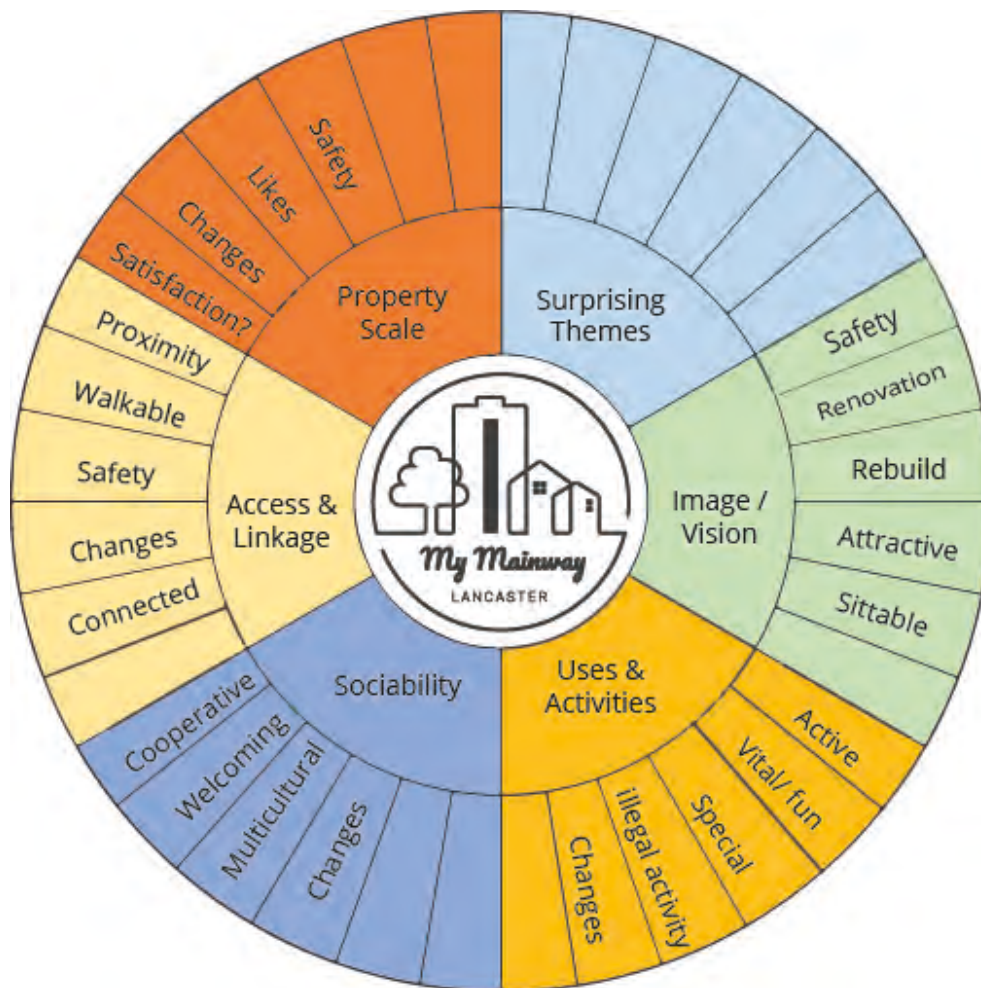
My Mainway
LANCASTER

Property Scale
Satisfaction?
Changes
Likes
Safety

Surprising Themes

Image / Vision
Safety
Renovation
Rebuild
Attractive
Sittable

Uses & Activities
Active
Vital/ fun
Special
illegal activity
Changes

Sociability
Cooperative
Welcoming
Multicultural
Changes

Access & Linkage
Proximity
Walkable
Safety
Changes
Connected